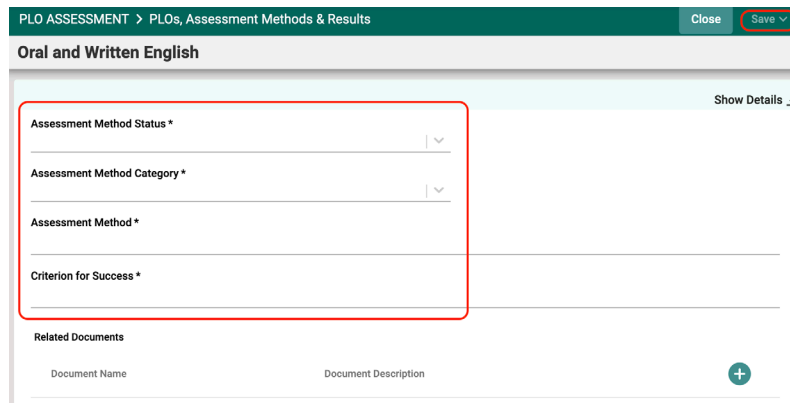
PLO ASSESSMENT > PLOs, Assessment Methods & Results

Close

Save

Oral and Written English

Show Details

Assessment Method Status *

Assessment Method Category *

Assessment Method *

Criterion for Success *

Related Documents

Document Name

Document Description